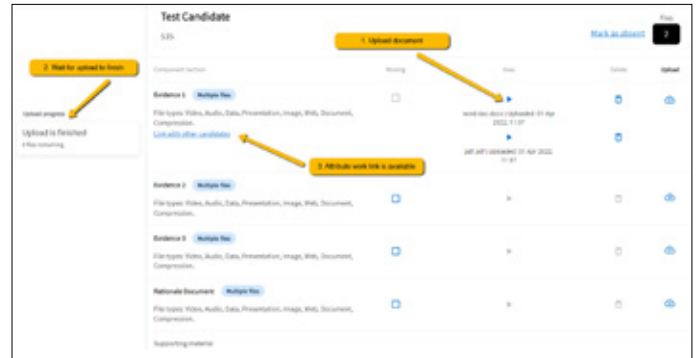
Test Candidate

535

Mark as absent

Files

2

1. Upload document

2. Wait for upload to finish

Upload progress

Upload is finished

0 files remaining

Component Section

Missing

View

Delete

Upload

Evidence 1 Multiple files

File types: Video, Audio, Data, Presentation, Image, Web, Document, Compression.

Link with other candidates

word doc.docx Uploaded: 01 Apr 2022, 11:37

pdf.pdf Uploaded: 01 Apr 2022, 11:41

3. Attribute work link is available

Evidence 2 Multiple files

File types: Video, Audio, Data, Presentation, Image, Web, Document, Compression.

Evidence 3 Multiple files

File types: Video, Audio, Data, Presentation, Image, Web, Document, Compression.

Rationale Document Multiple files

File types: Video, Audio, Data, Presentation, Image, Web, Document, Compression.

Supporting material